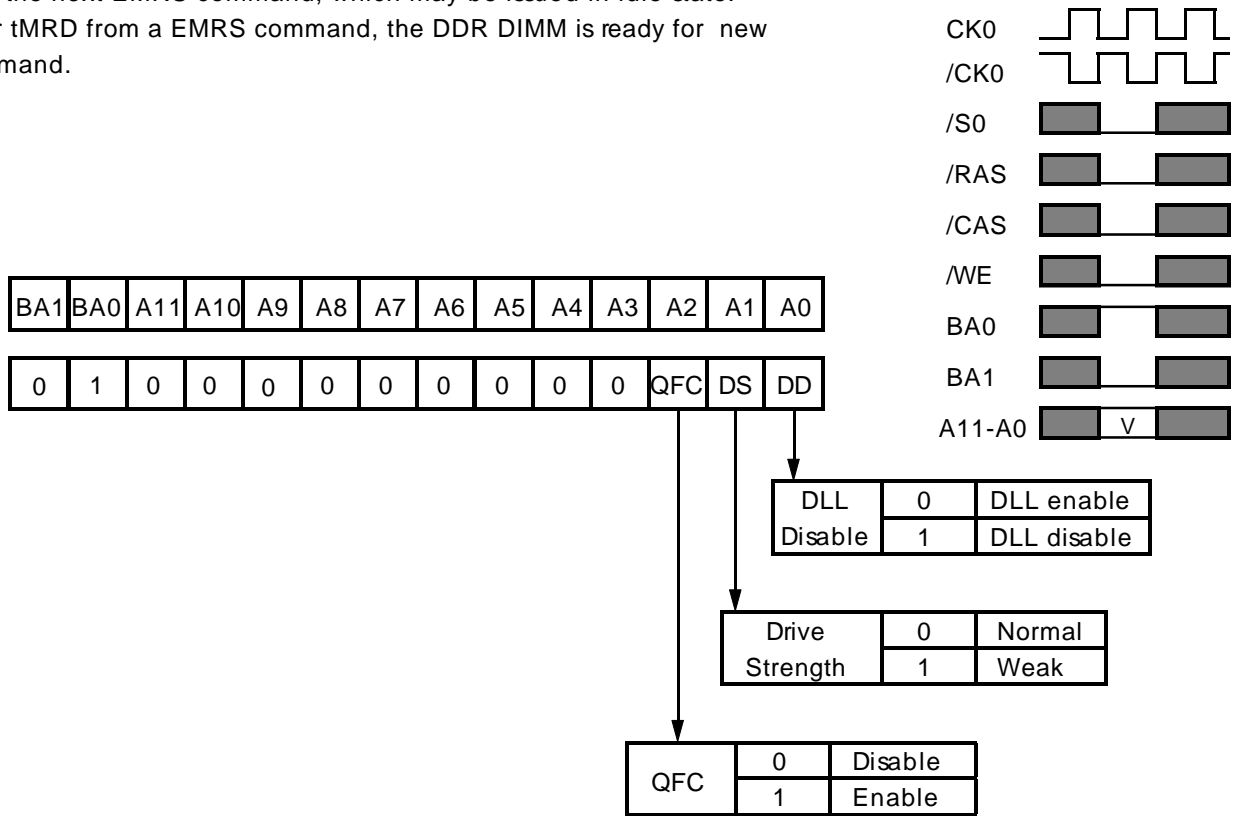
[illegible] the next EMRS command, which may be issued in idle state.
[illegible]r tMRD from a EMRS command, the DDR DIMM is ready for new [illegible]mand.

CK0
/CK0
/S0
/RAS
/CAS
/WE
BA0
BA1
A11-A0 V

| BA1 | BA0 | A11 | A10 | A9 | A8 | A7 | A6 | A5 | A4 | A3 | A2 | A1 | A0 |
|---|---|---|---|---|---|---|---|---|---|---|---|---|---|
| 0 | 1 | 0 | 0 | 0 | 0 | 0 | 0 | 0 | 0 | 0 | QFC | DS | DD |

| DLL Disable | 0 | DLL enable |
|---|---|---|
| | 1 | DLL disable |

| Drive Strength | 0 | Normal |
|---|---|---|
| | 1 | Weak |

| QFC | 0 | Disable |
|---|---|---|
| | 1 | Enable |